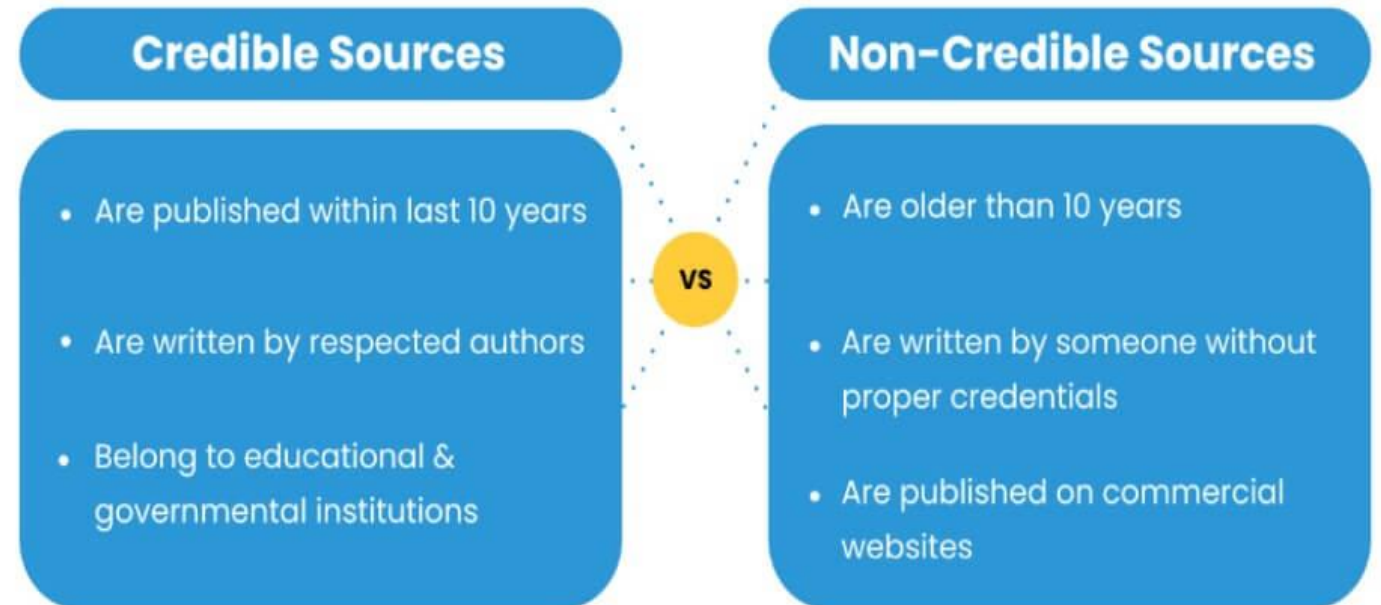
Credible Sources

- Are published within last 10 years
- Are written by respected authors
- Belong to educational & governmental institutions

VS

Non-Credible Sources

- Are older than 10 years
- Are written by someone without proper credentials
- Are published on commercial websites